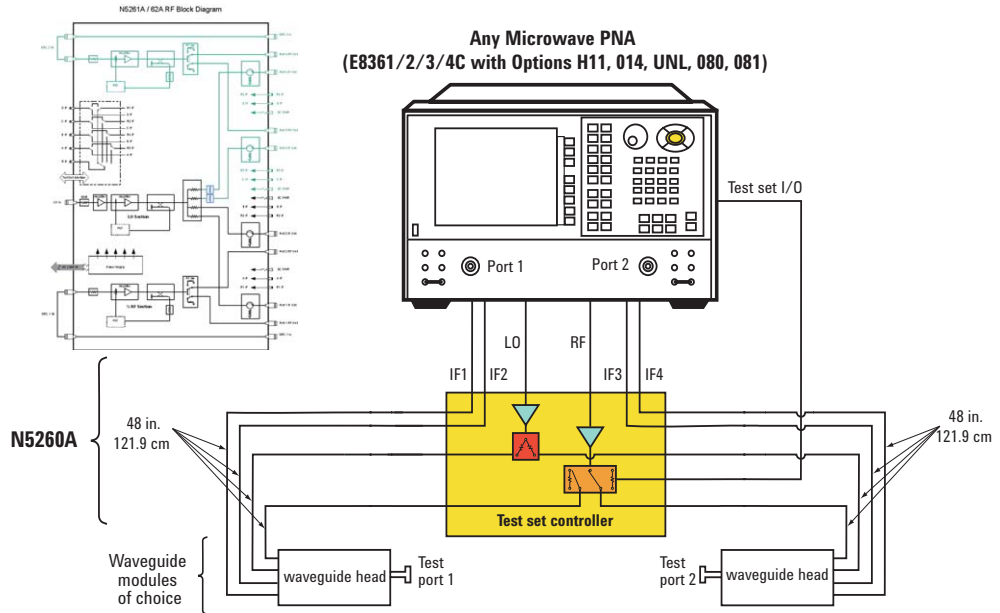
N5261A / 62A RF Block Diagram

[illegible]

Any Microwave PNA
(E8361/2/3/4C with Options H11, 014, UNL, 080, 081)

Test set I/O

Port 1

Port 2

LO

RF

IF1

IF2

IF3

IF4

N5260A

48 in.
121.9 cm

48 in.
121.9 cm

Test set controller

Waveguide modules of choice

waveguide head

Test port 1

Test port 2

waveguide head